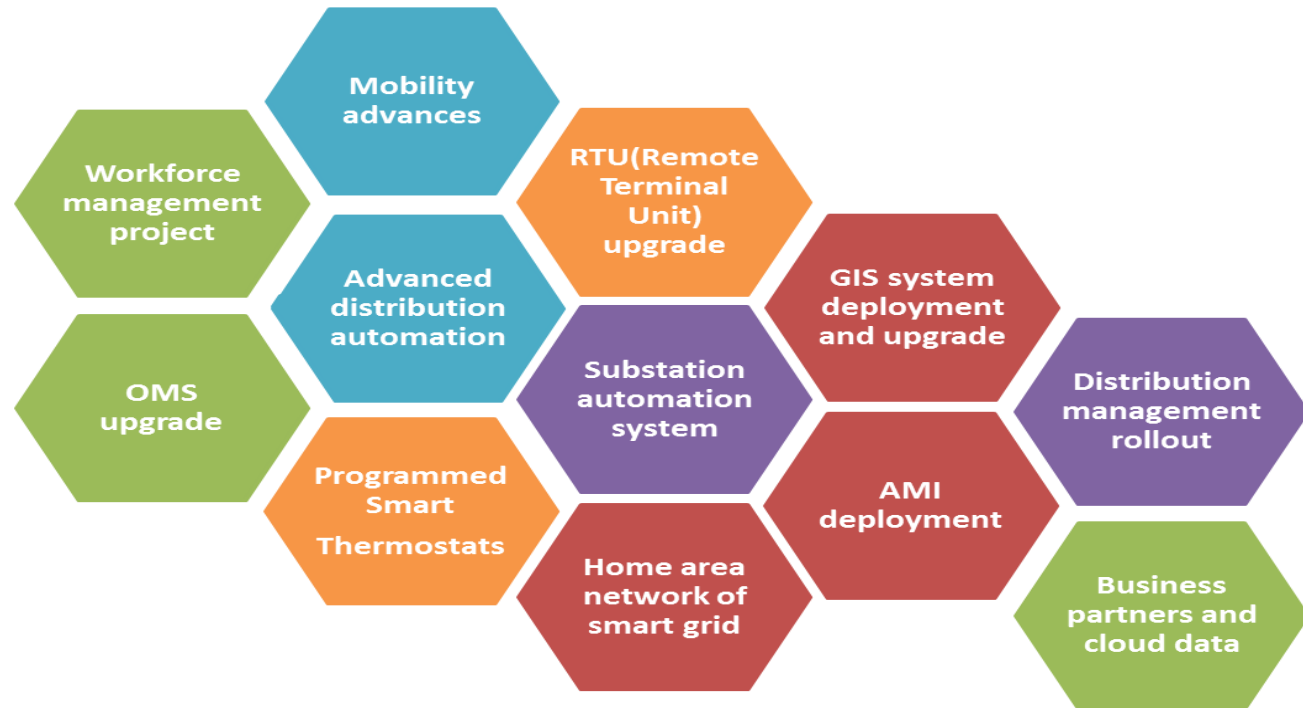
Workforce management project

OMS upgrade

Mobility advances

Advanced distribution automation

Programmed Smart Thermostats

RTU(Remote Terminal Unit) upgrade

Substation automation system

Home area network of smart grid

GIS system deployment and upgrade

AMI deployment

Distribution management rollout

Business partners and cloud data